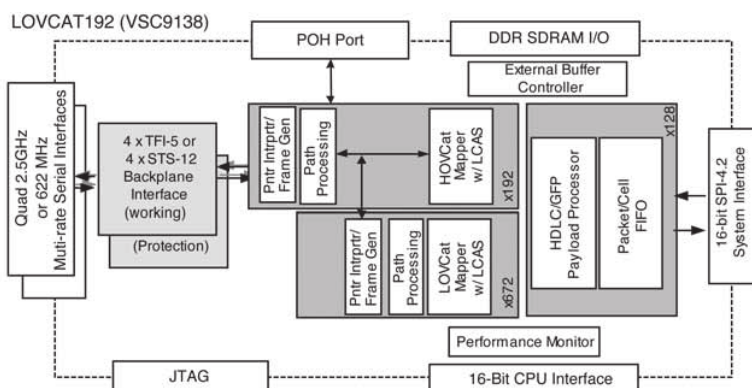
LOVCAT192 (VSC9138)

POH Port

DDR SDRAM I/O

External Buffer Controller

Quad 2.5GHz or 622 MHz Muti-rate Serial Interfaces

4 x TFI-5 or 4 x STS-12 Backplane Interface (working)

(Protection)

Pntr Intrprtr/ Frame Gen

Path Processing

HOVCat Mapper w/ LCAS

x192

Pntr Intrprtr/ Frame Gen

Path Processing

LOVCat Mapper w/ LCAS

x672

x128

HDLC/GFP Payload Processor

Packet/Cell FIFO

16-bit SPI-4.2 System Interface

Performance Monitor

JTAG

16-Bit CPU Interface